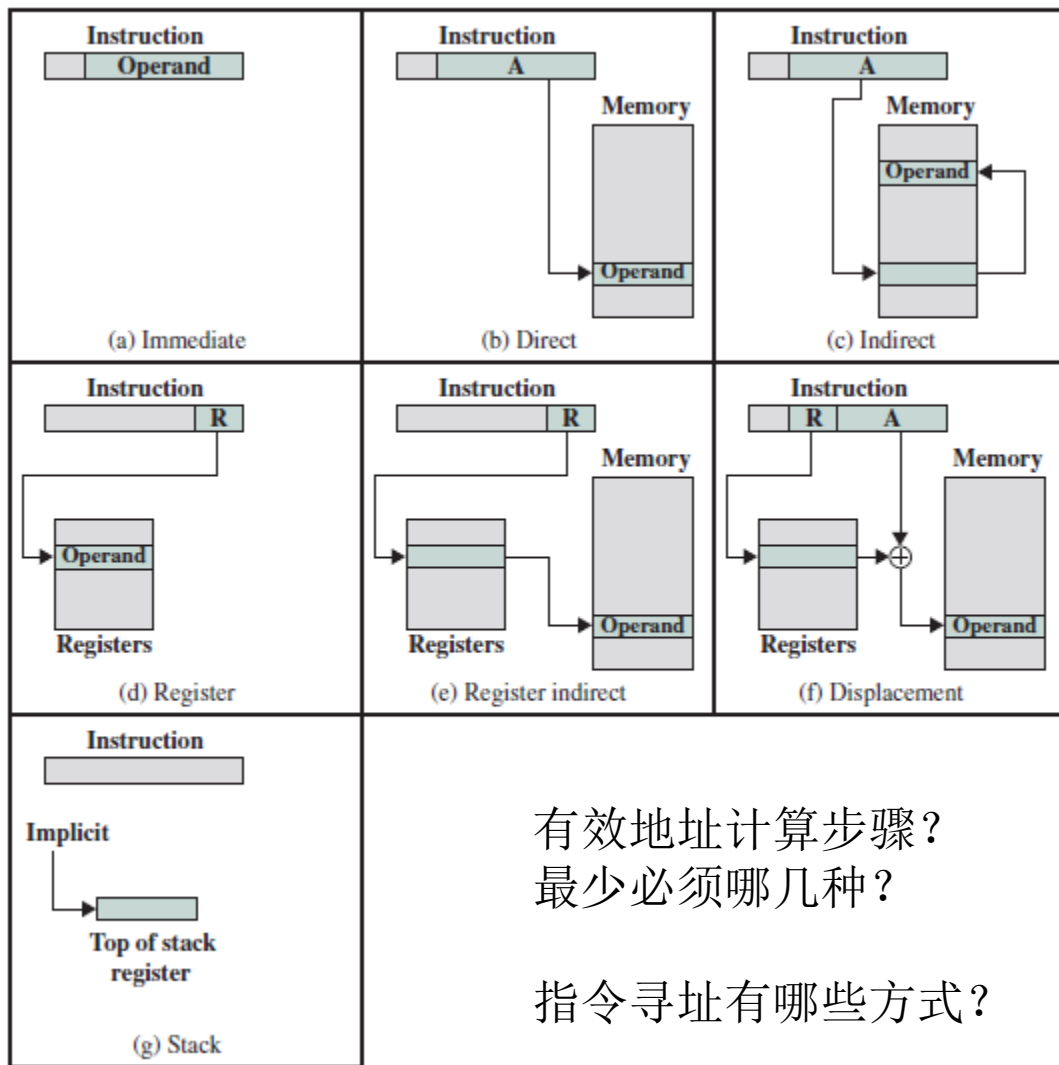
Instruction
Operand
(a) Immediate

Instruction
A
Memory
Operand
(b) Direct

Instruction
A
Memory
Operand
(c) Indirect

Instruction
R
Operand
Registers
(d) Register

Instruction
R
Memory
Registers
Operand
(e) Register indirect

Instruction
R A
Memory
Registers
Operand
(f) Displacement

Instruction
Implicit
Top of stack register
(g) Stack

有效地址计算步骤？
最少必须哪几种？

指令寻址有哪些方式？